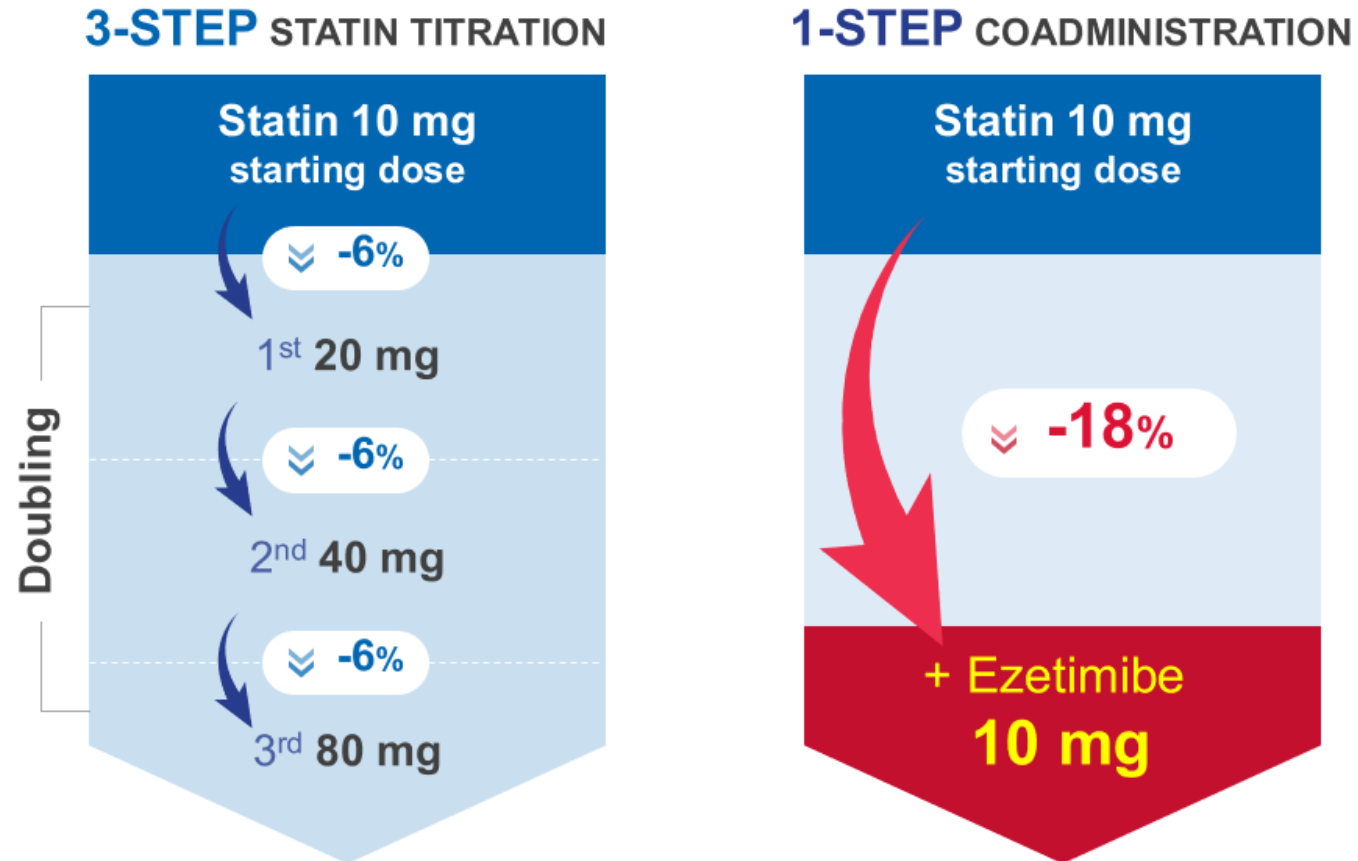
3-STEP STATIN TITRATION

Statin 10 mg
starting dose

-6%

1$^{st}$ 20 mg

-6%

2$^{nd}$ 40 mg

-6%

3$^{rd}$ 80 mg

Doubling

1-STEP COADMINISTRATION

Statin 10 mg
starting dose

-18%

+ Ezetimibe
10 mg